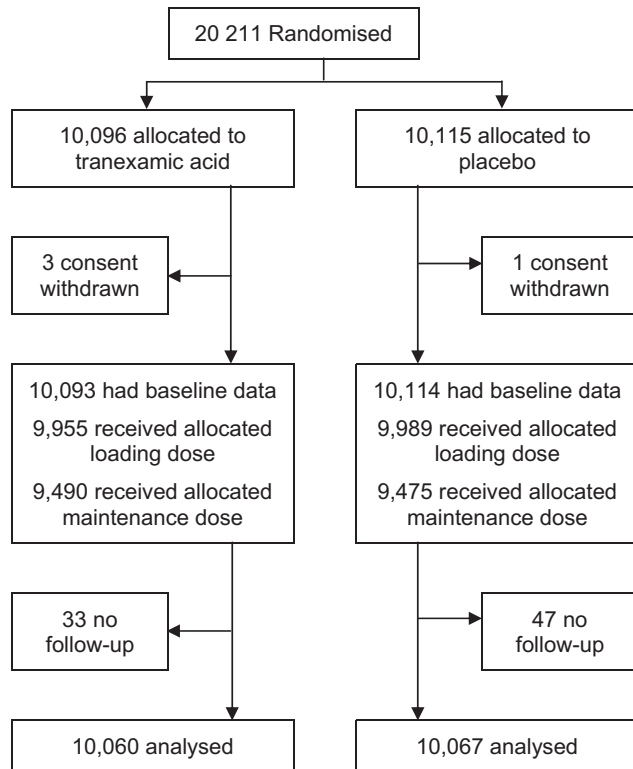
20 211 Randomised

10,096 allocated to tranexamic acid

10,115 allocated to placebo

3 consent withdrawn

1 consent withdrawn

10,093 had baseline data
9,955 received allocated loading dose
9,490 received allocated maintenance dose

10,114 had baseline data
9,989 received allocated loading dose
9,475 received allocated maintenance dose

33 no follow-up

47 no follow-up

10,060 analysed

10,067 analysed